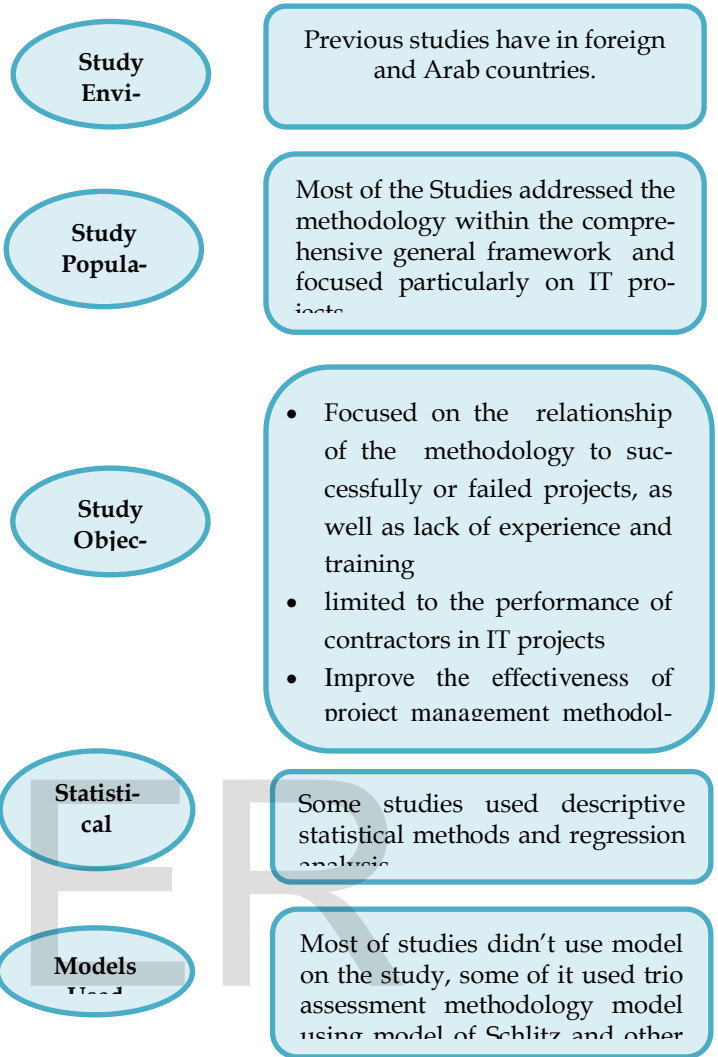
Study Envi-

Previous studies have in foreign and Arab countries.

Study Popula-

Most of the Studies addressed the methodology within the comprehensive general framework and focused particularly on IT projects

Study Objec-

- Focused on the relationship of the methodology to successfully or failed projects, as well as lack of experience and training
- limited to the performance of contractors in IT projects
- Improve the effectiveness of project management methodol-

Statistical

Some studies used descriptive statistical methods and regression analysis

Models Used

Most of studies didn't use model on the study, some of it used trio assessment methodology model using model of Schlitz and other

ER